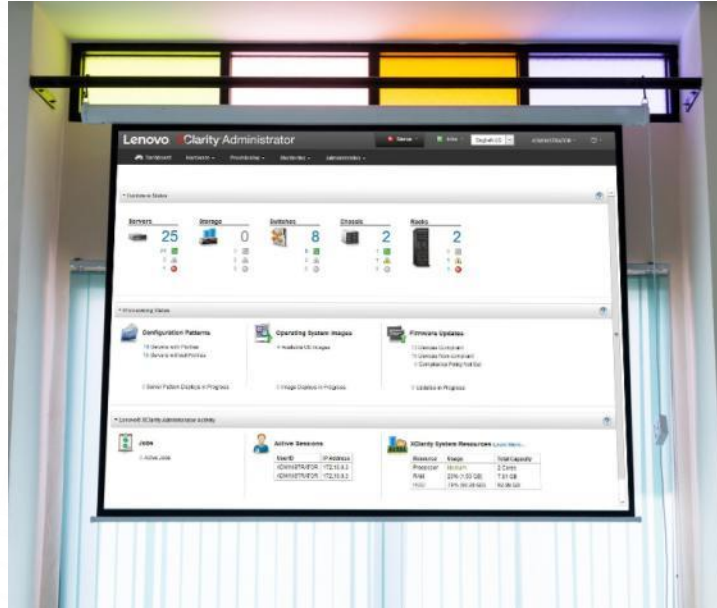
Lenovo XClarity Administrator

Dashboard Hardware Provisioning Monitoring Administration

Hardware Status

Servers 25
Storage 0
Switches 8
Chassis 2
Racks 2

Provisioning Status

Configuration Patterns
Operating System Images
Firmware Updates

Lenovo XClarity Administrator Activity

Jobs
Active Sessions
XClarity System Resources Learn More...

| User ID | IP Address |
|---|---|
| ADMINISTRATOR | 172.10.0.1 |
| ADMINISTRATOR | 172.10.0.1 |

| Resource | Usage | Total Capacity |
|---|---|---|
| Processor | Medium | 2 Cores |
| RAM | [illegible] | 7.81 GB |
| HDD | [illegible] | 92.86 GB |